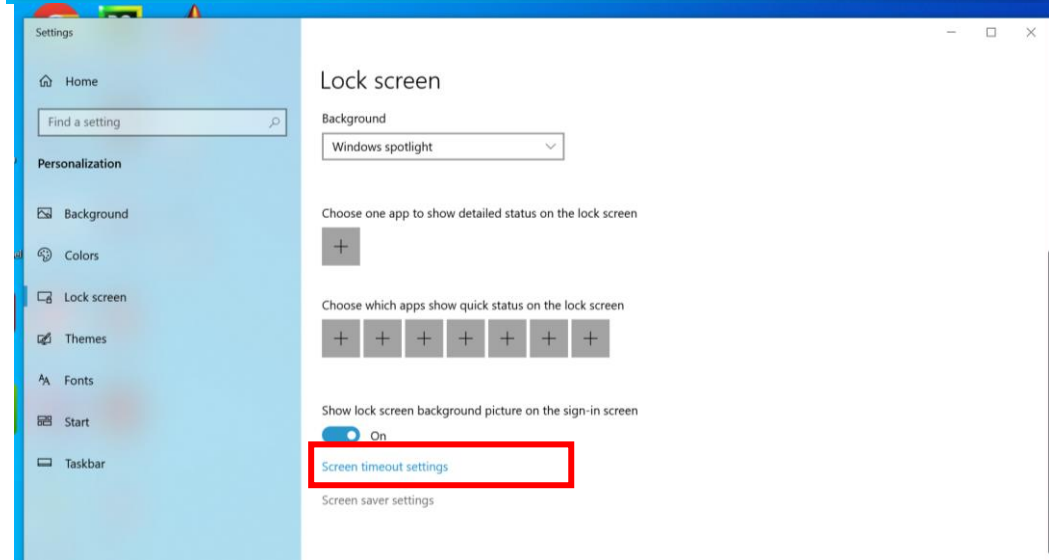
Settings

Home

Find a setting

Personalization

Background

Colors

Lock screen

Themes

Fonts

Start

Taskbar

Lock screen

Background

Windows spotlight

Choose one app to show detailed status on the lock screen

+

Choose which apps show quick status on the lock screen

+ + + + + + +

Show lock screen background picture on the sign-in screen

On

Screen timeout settings

Screen saver settings